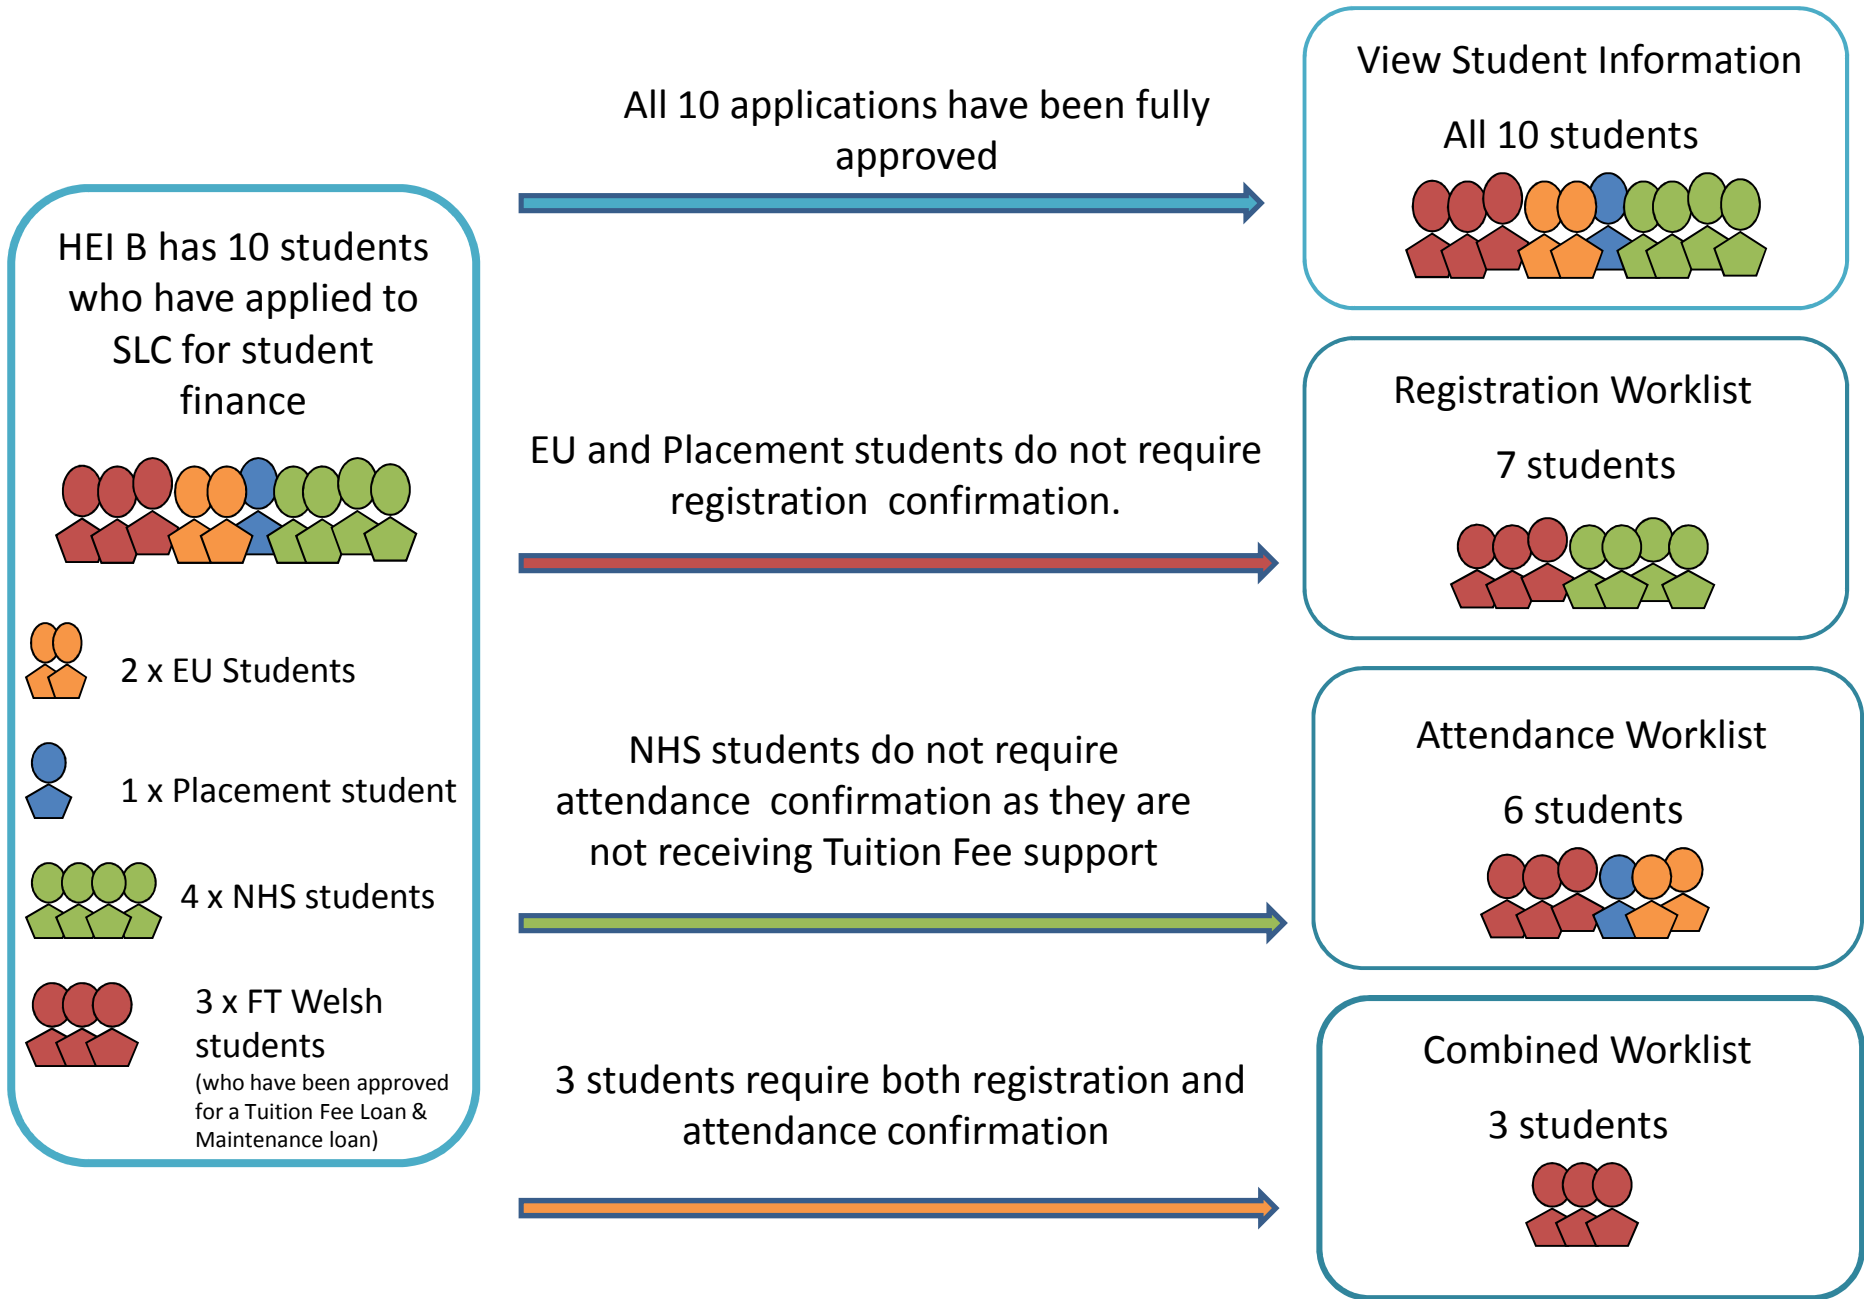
HEI B has 10 students who have applied to SLC for student finance

2 x EU Students

1 x Placement student

4 x NHS students

3 x FT Welsh students
(who have been approved for a Tuition Fee Loan & Maintenance loan)

All 10 applications have been fully approved

View Student Information

All 10 students

EU and Placement students do not require registration confirmation.

Registration Worklist

7 students

NHS students do not require attendance confirmation as they are not receiving Tuition Fee support

Attendance Worklist

6 students

3 students require both registration and attendance confirmation

Combined Worklist

3 students